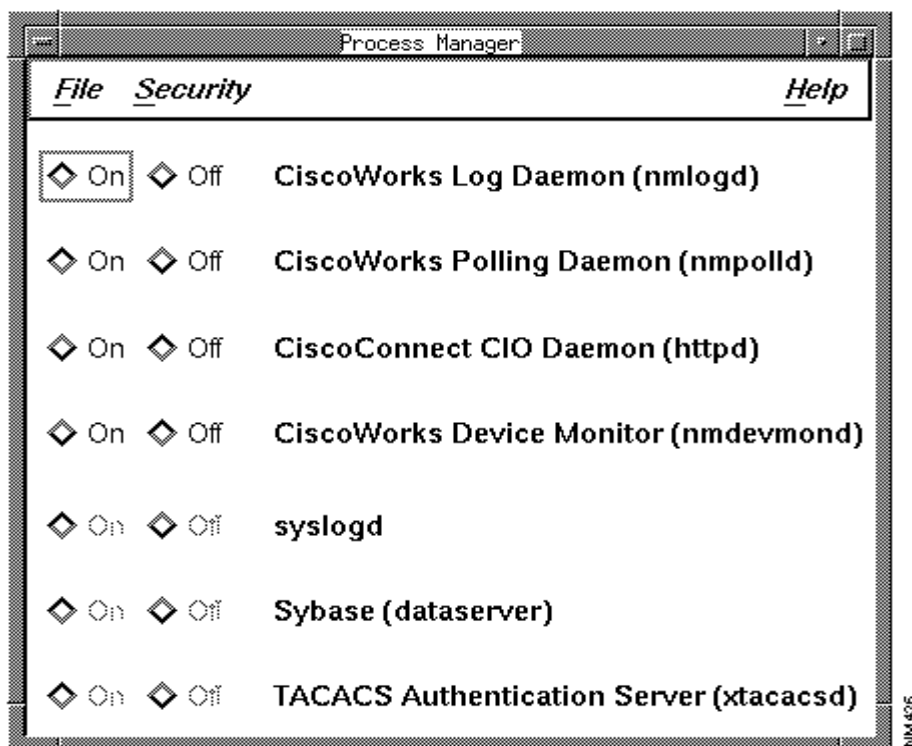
Process Manager

File Security Help

On Off CiscoWorks Log Daemon (nmlogd)

On Off CiscoWorks Polling Daemon (nmpolld)

On Off CiscoConnect CIO Daemon (httpd)

On Off CiscoWorks Device Monitor (nmdevmond)

On Off syslogd

On Off Sybase (dataserver)

On Off TACACS Authentication Server (xtacacsd)

NM425